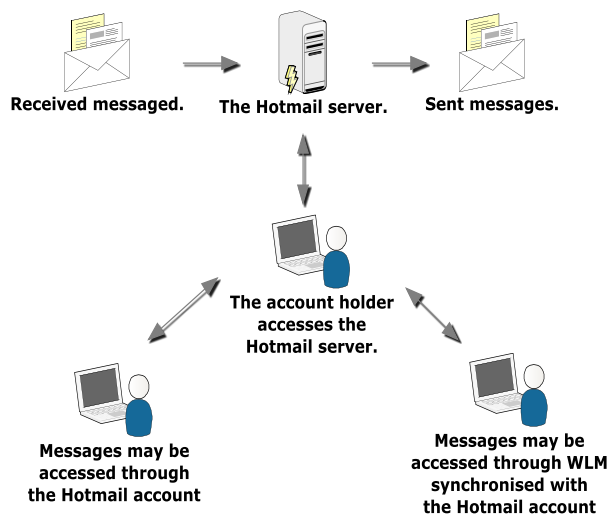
Received messaged.

The Hotmail server.

Sent messages.

The account holder accesses the Hotmail server.

Messages may be accessed through the Hotmail account

Messages may be accessed through WLM synchronised with the Hotmail account